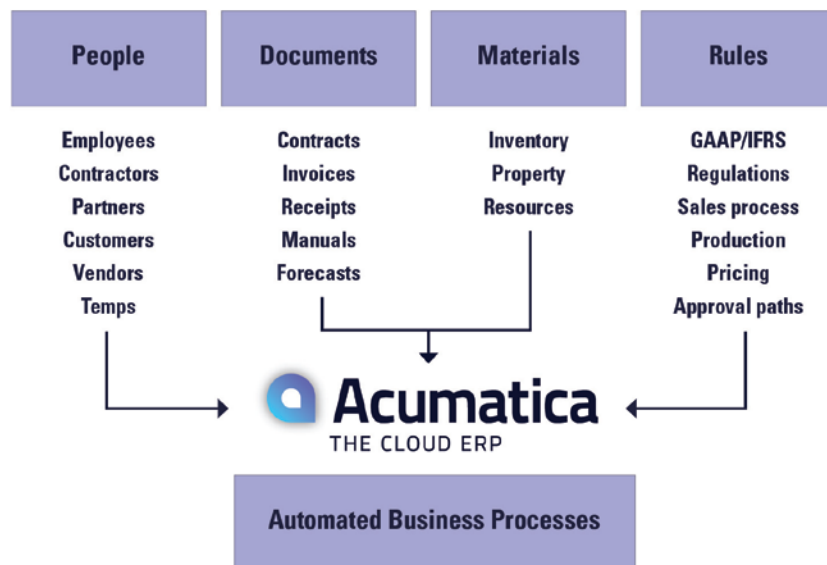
People

Employees
Contractors
Partners
Customers
Vendors
Temps

Documents

Contracts
Invoices
Receipts
Manuals
Forecasts

Materials

Inventory
Property
Resources

Rules

GAAP/IFRS
Regulations
Sales process
Production
Pricing
Approval paths

Acumatica
THE CLOUD ERP

Automated Business Processes